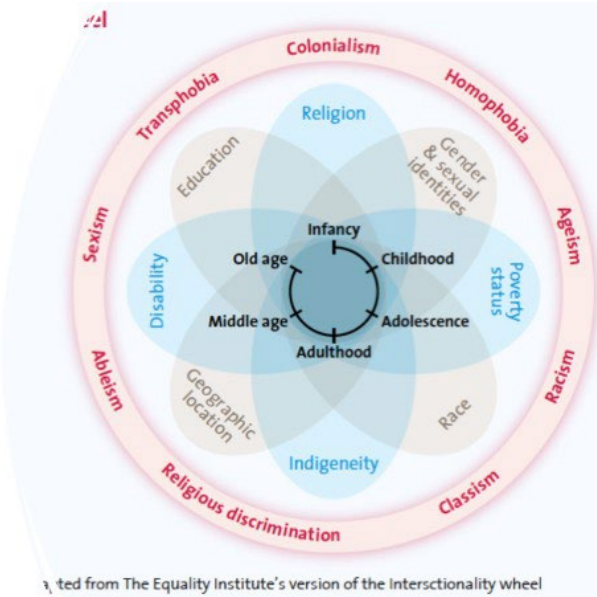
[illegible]el

Colonialism
Homophobia
Ageism
Racism
Classism
Religious discrimination
Ableism
Sexism
Transphobia

Religion
Gender & sexual identities
Poverty status
Race
Indigeneity
Geographic location
Disability
Education

Infancy
Childhood
Adolescence
Adulthood
Middle age
Old age

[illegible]ted from The Equality Institute's version of the Intersctionality wheel